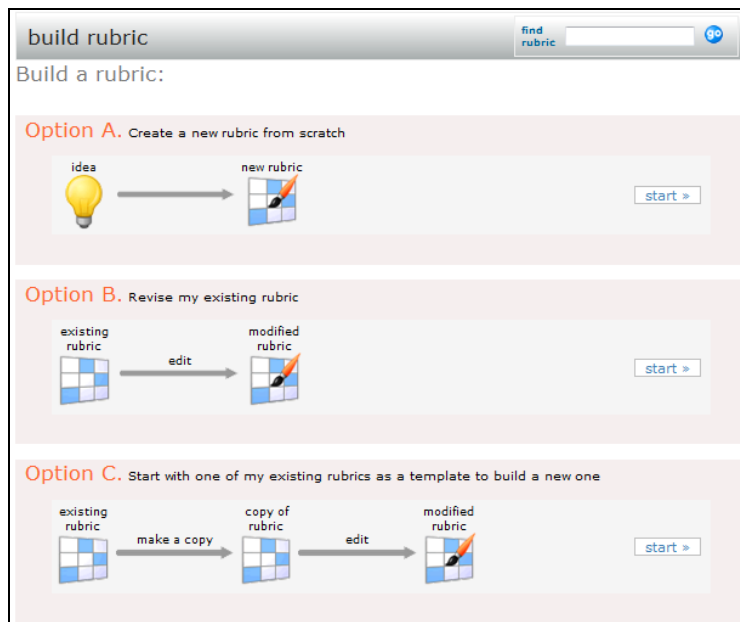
build rubric

find rubric

go

Build a rubric:

Option A. Create a new rubric from scratch

idea

new rubric

start »

Option B. Revise my existing rubric

existing rubric

edit

modified rubric

start »

Option C. Start with one of my existing rubrics as a template to build a new one

existing rubric

make a copy

copy of rubric

edit

modified rubric

start »